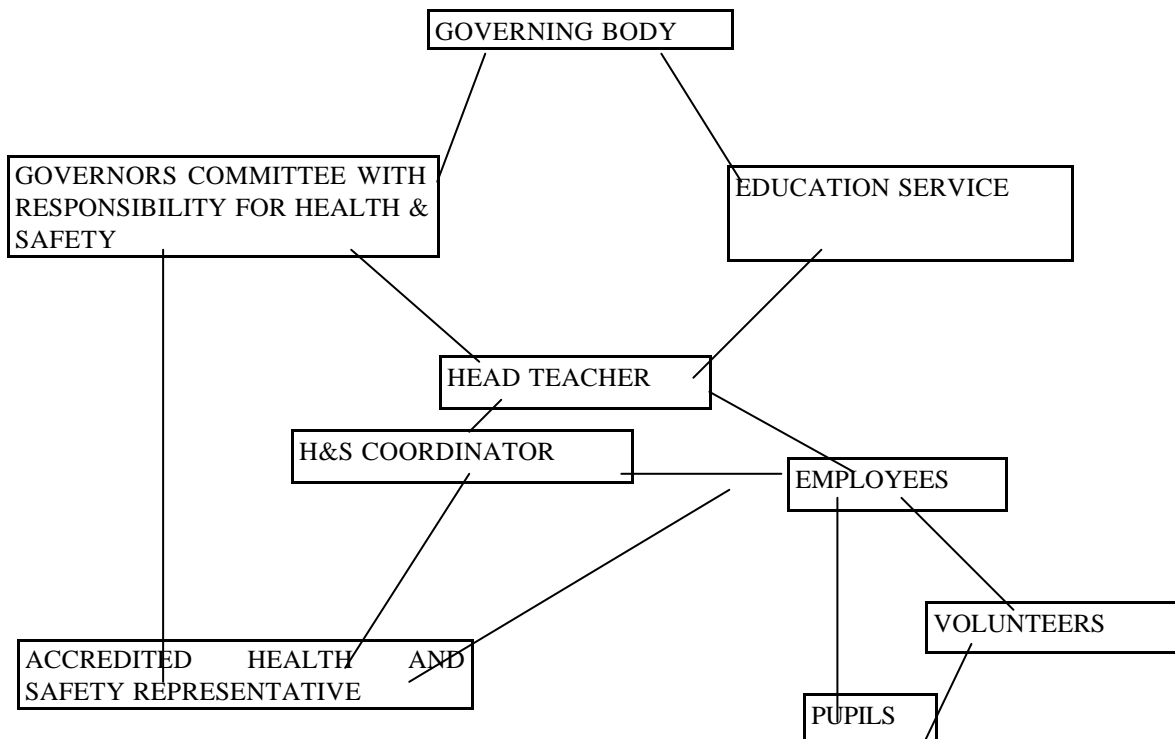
GOVERNING BODY

GOVERNORS COMMITTEE WITH RESPONSIBILITY FOR HEALTH & SAFETY

EDUCATION SERVICE

HEAD TEACHER

H&S COORDINATOR

EMPLOYEES

VOLUNTEERS

ACCREDITED HEALTH AND SAFETY REPRESENTATIVE

PUPILS